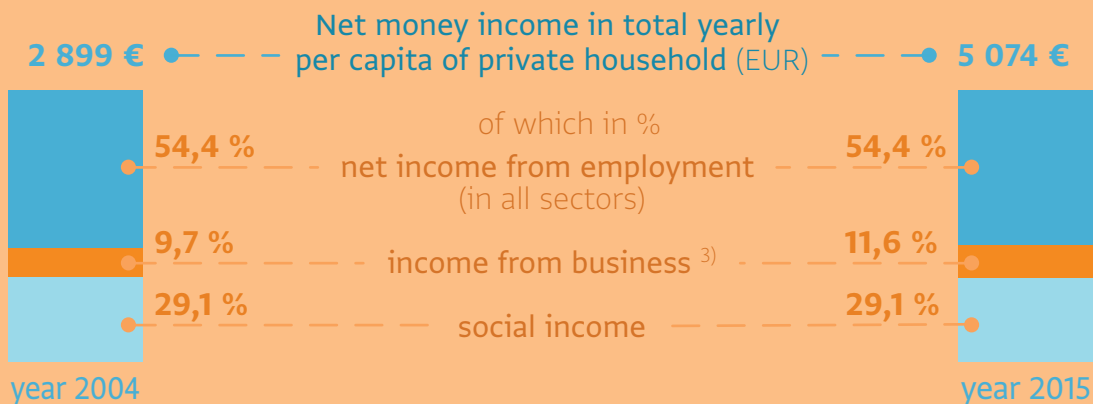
2 899 €

Net money income in total yearly per capita of private household (EUR)

5 074 €

of which in %

54,4 %

net income from employment (in all sectors)

54,4 %

9,7 %

income from business $^{3)}$

11,6 %

29,1 %

social income

29,1 %

year 2004

year 2015